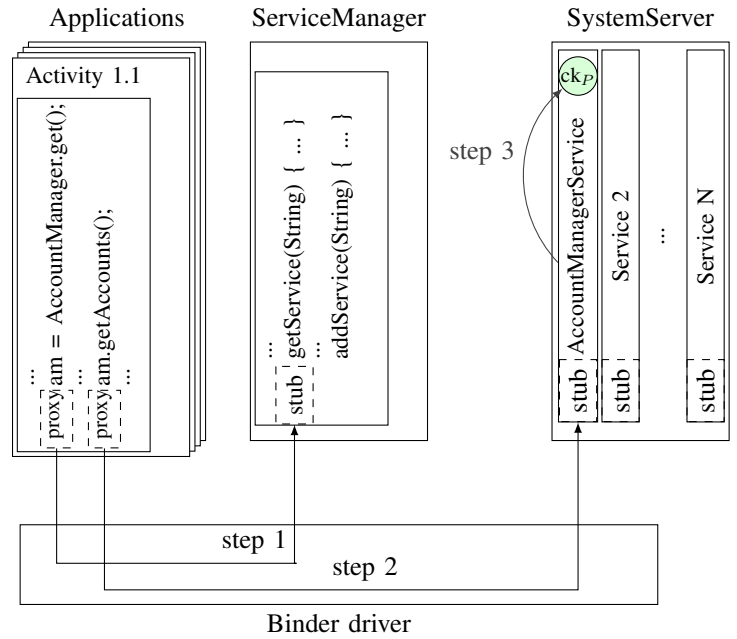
Applications

ServiceManager

SystemServer

Activity 1.1

...

am = AccountManager.get();

...

am.getAccounts();

...

proxy

proxy

...

getService(String) { ... }

...

addService(String) { ... }

stub

$ck_P$

step 3

AccountManagerService

Service 2

...

Service N

stub

stub

stub

step 1

step 2

Binder driver